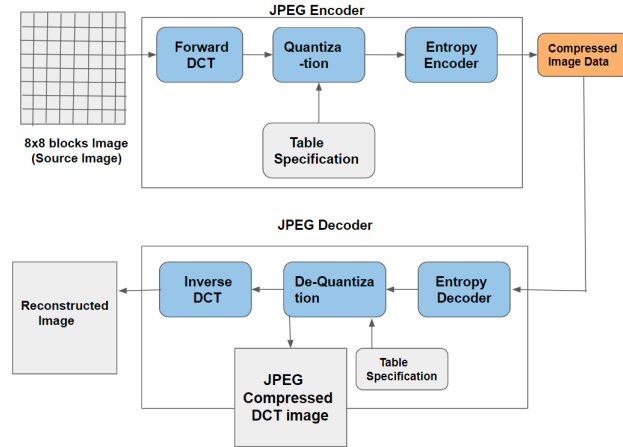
JPEG Encoder

8x8 blocks Image (Source Image)

Forward DCT

Quantiza -tion

Entropy Encoder

Compressed Image Data

Table Specification

JPEG Decoder

Reconstructed Image

Inverse DCT

De-Quantiza tion

Entropy Decoder

Table Specification

JPEG Compressed DCT image